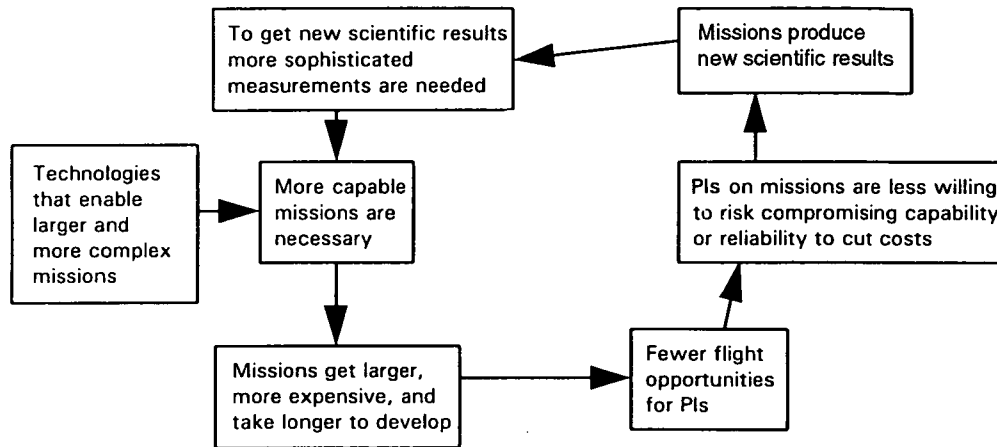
To get new scientific results more sophisticated measurements are needed

Missions produce new scientific results

Technologies that enable larger and more complex missions

More capable missions are necessary

PIs on missions are less willing to risk compromising capability or reliability to cut costs

Missions get larger, more expensive, and take longer to develop

Fewer flight opportunities for PIs